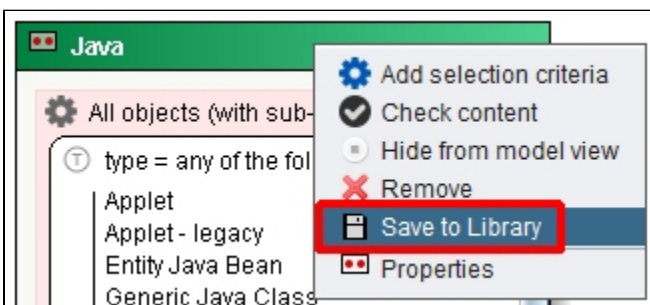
Java

All objects (with sub-

type = any of the fol

Applet
Applet - legacy
Entity Java Bean
Generic Java Class

Add selection criteria
Check content
Hide from model view
Remove
Save to Library
Properties